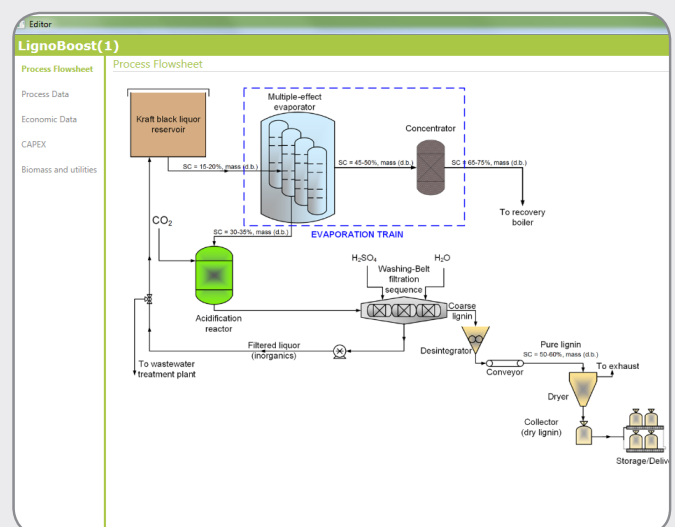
Editor

LignoBoost(1)

Process Flowsheet
Process Data
Economic Data
CAPEX
Biomass and utilities

Process Flowsheet

Kraft black liquor reservoir

Multiple-effect evaporator

Concentrator

SC = 15-20%, mass (d.b.)

SC = 45-50%, mass (d.b.)

SC = 65-75%, mass (d.b.)

To recovery boiler

EVAPORATION TRAIN

$CO_2$

SC = 30-35%, mass (d.b.)

$H_2SO_4$

$H_2O$

Washing-Belt filtration sequence

Coarse lignin

Acidification reactor

Filtered liquor (inorganics)

Desintegrator

Pure lignin

SC = 50-60%, mass (d.b.)

To exhaust

Conveyor

To wastewater treatment plant

Dryer

Collector (dry lignin)

Storage/Deliv